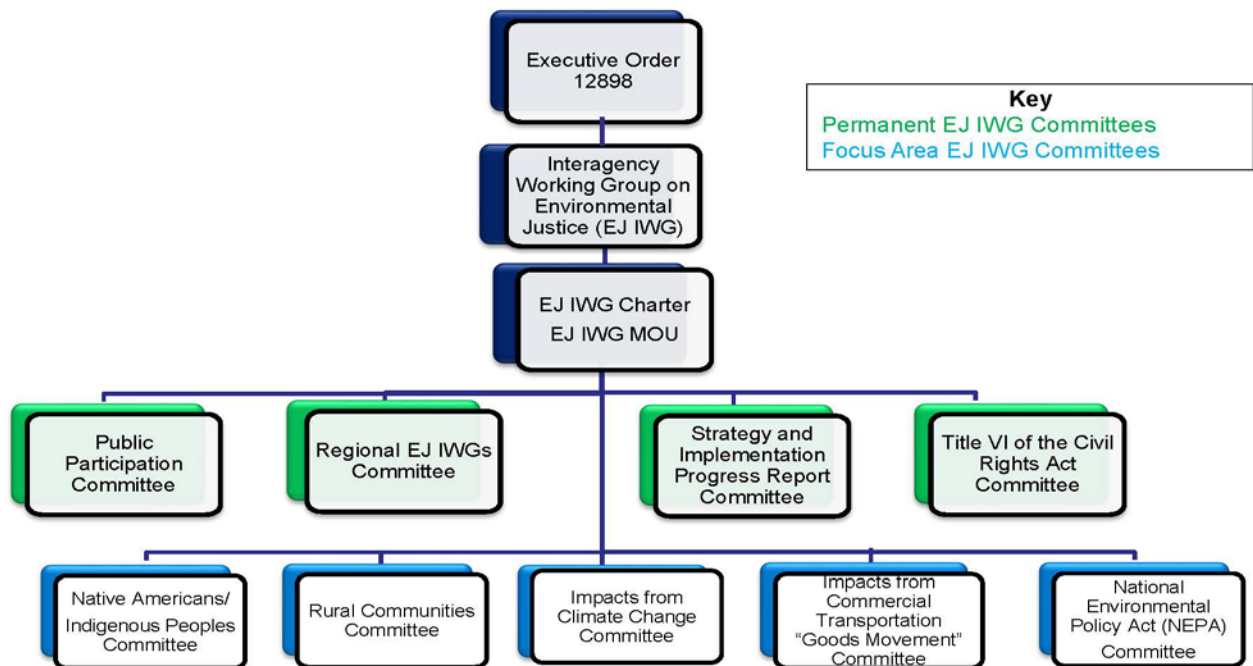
Executive Order 12898

Key
Permanent EJ IWG Committees
Focus Area EJ IWG Committees

Interagency Working Group on Environmental Justice (EJ IWG)

EJ IWG Charter
EJ IWG MOU

Public Participation Committee

Regional EJ IWGs Committee

Strategy and Implementation Progress Report Committee

Title VI of the Civil Rights Act Committee

Native Americans/ Indigenous Peoples Committee

Rural Communities Committee

Impacts from Climate Change Committee

Impacts from Commercial Transportation "Goods Movement" Committee

National Environmental Policy Act (NEPA) Committee